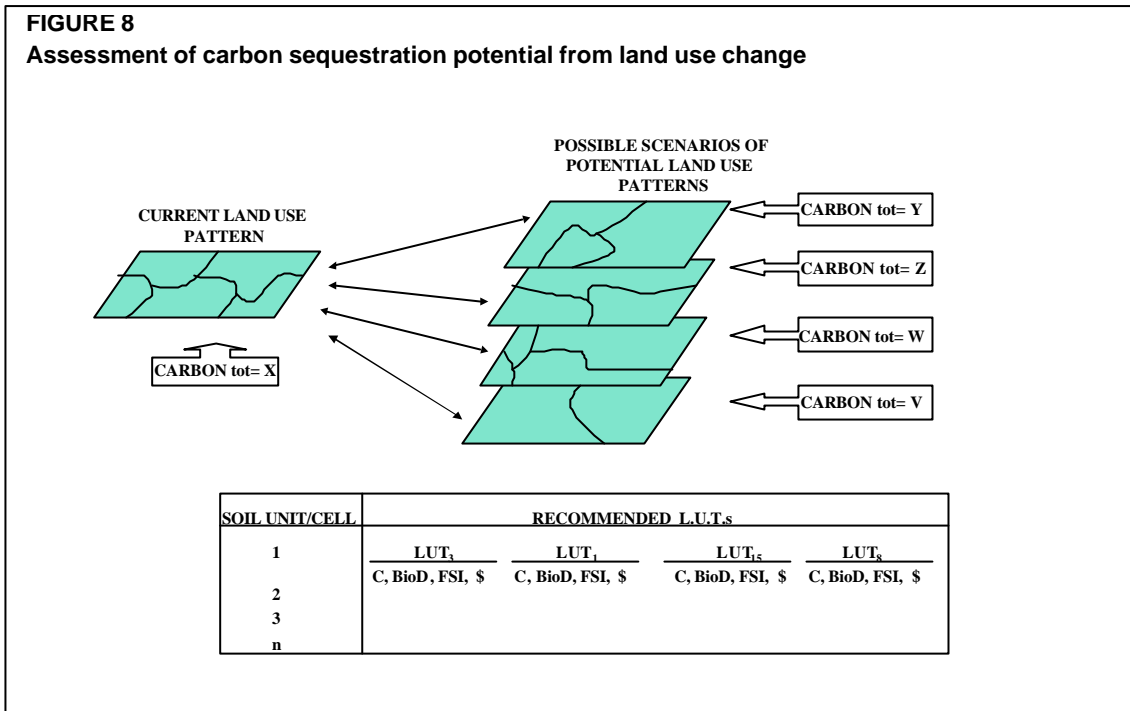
FIGURE 8
Assessment of carbon sequestration potential from land use change

POSSIBLE SCENARIOS OF POTENTIAL LAND USE PATTERNS

CURRENT LAND USE PATTERN

CARBON tot= Y

CARBON tot= Z

CARBON tot= W

CARBON tot= V

CARBON tot= X

| SOIL UNIT/CELL | RECOMMENDED L.U.T.s |
|---|---|
| 1 | $LUT_3$ C, BioD, FSI, \$ &nbsp; $LUT_1$ C, BioD, FSI, \$ &nbsp; $LUT_{15}$ C, BioD, FSI, \$ &nbsp; $LUT_8$ C, BioD, FSI, \$ |
| 2 | |
| 3 | |
| n | |